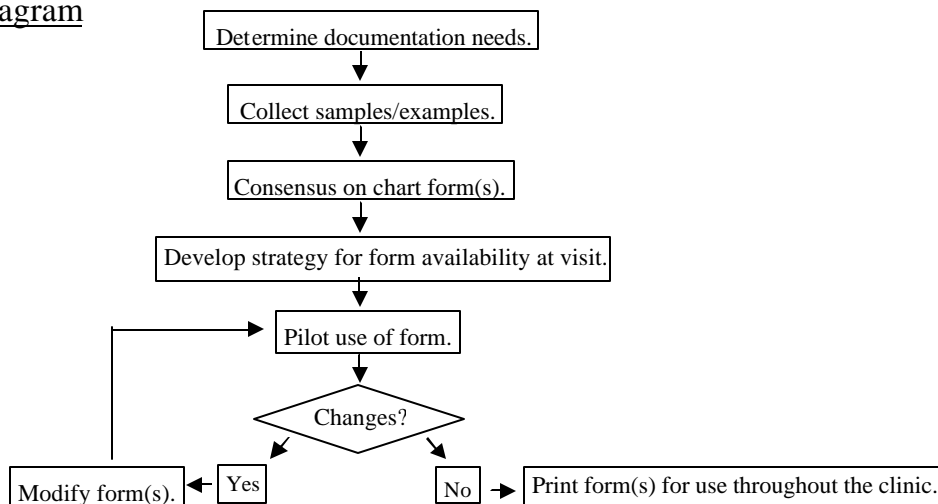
agram

Determine documentation needs.

Collect samples/examples.

Consensus on chart form(s).

Develop strategy for form availability at visit.

Pilot use of form.

Changes?

Yes

No

Modify form(s).

Print form(s) for use throughout the clinic.